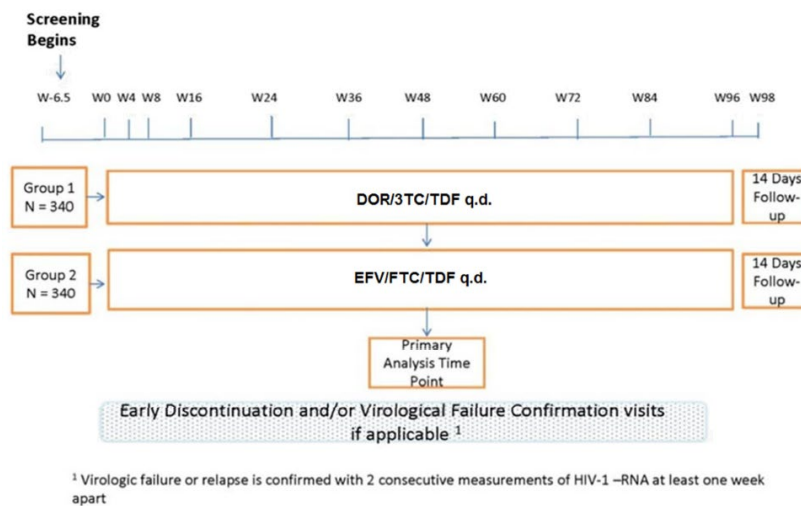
Screening Begins

W-6.5 W0 W4 W8 W16 W24 W36 W48 W60 W72 W84 W96 W98

Group 1
N = 340

DOR/3TC/TDF q.d.

14 Days Follow-up

Group 2
N = 340

EFV/FTC/TDF q.d.

14 Days Follow-up

Primary Analysis Time Point

Early Discontinuation and/or Virological Failure Confirmation visits if applicable $^1$

$^1$ Virologic failure or relapse is confirmed with 2 consecutive measurements of HIV-1 –RNA at least one week apart